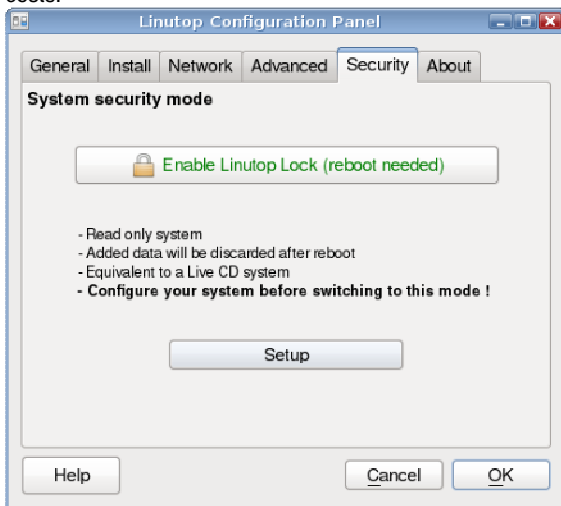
Linutop Configuration Panel

General | Install | Network | Advanced | Security | About

System security mode

Enable Linutop Lock (reboot needed)

- Read only system
- Added data will be discarded after reboot
- Equivalent to a Live CD system
- **Configure your system before switching to this mode !**

Setup

Help

Cancel

OK